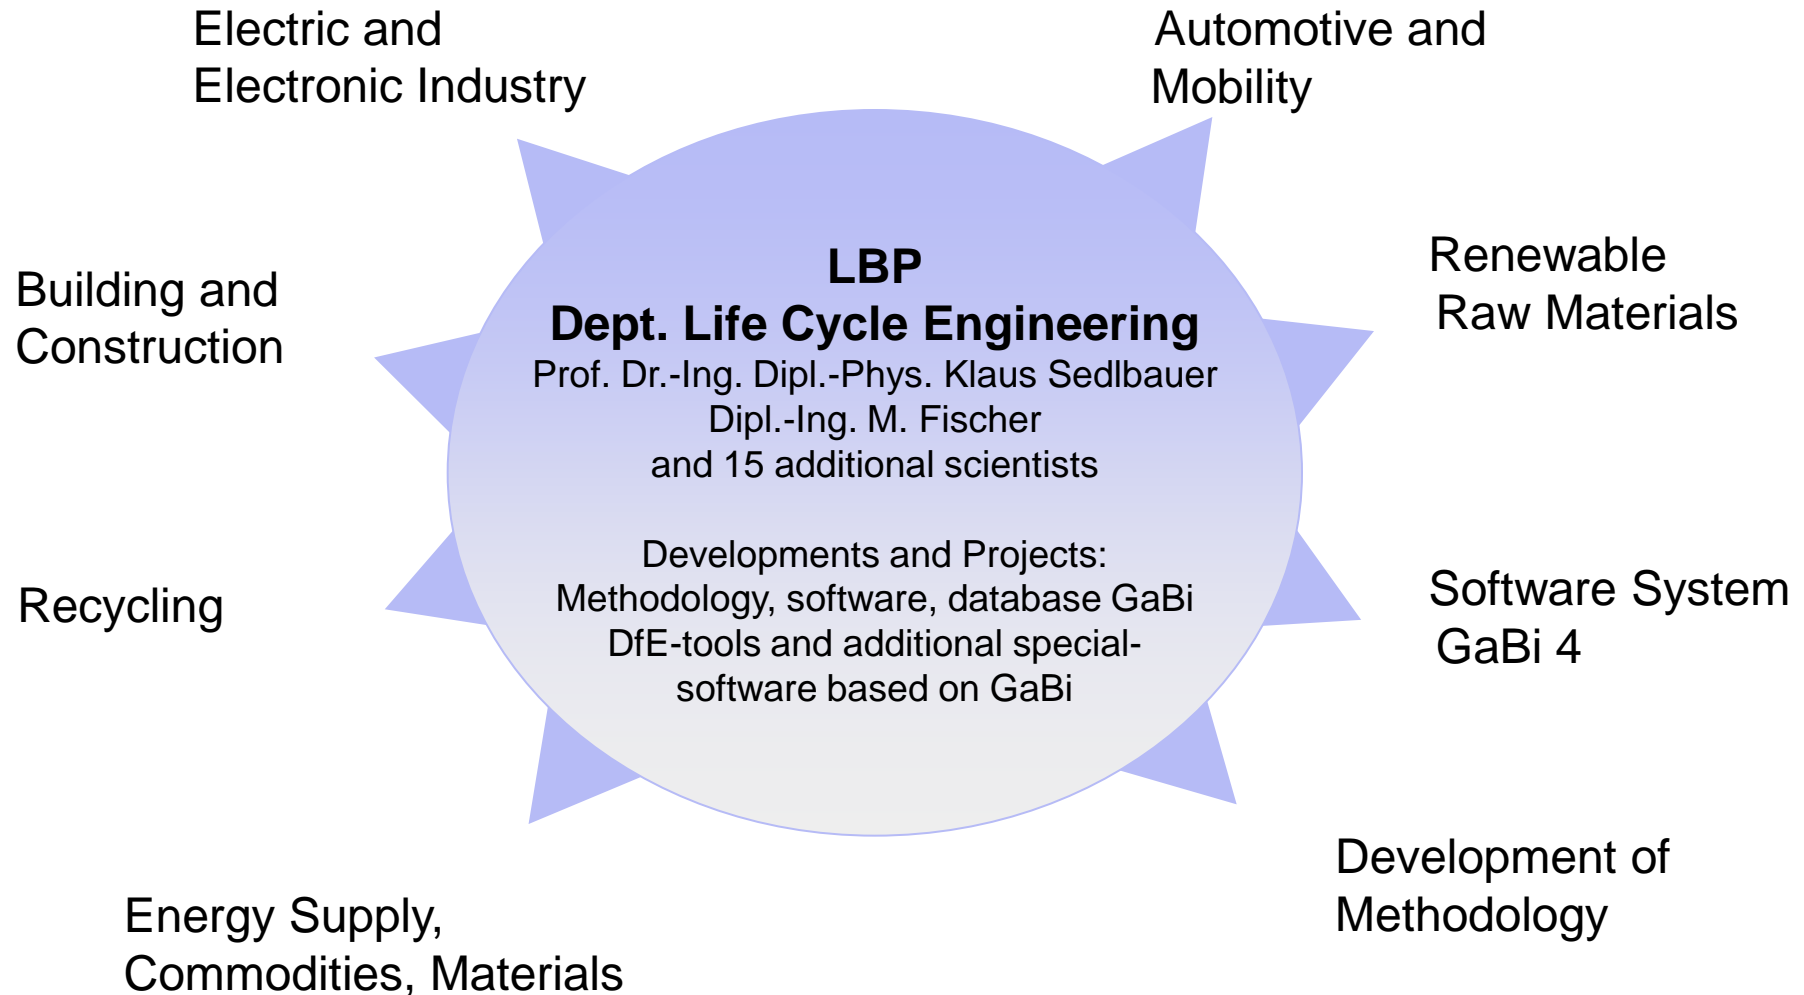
Electric and Electronic Industry

Automotive and Mobility

Building and Construction

LBP
Dept. Life Cycle Engineering
Prof. Dr.-Ing. Dipl.-Phys. Klaus Sedlbauer
Dipl.-Ing. M. Fischer
and 15 additional scientists

Developments and Projects:
Methodology, software, database GaBi
DfE-tools and additional special-software based on GaBi

Renewable Raw Materials

Recycling

Software System GaBi 4

Development of Methodology

Energy Supply, Commodities, Materials